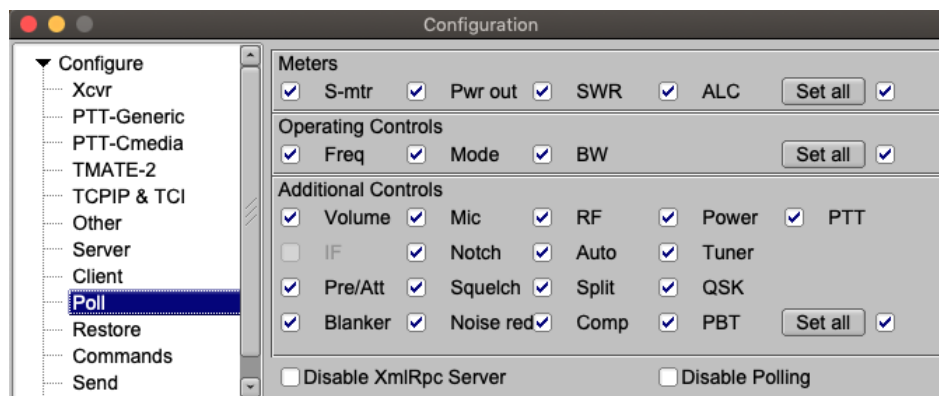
Configuration

Configure
Xcvr
PTT-Generic
PTT-Cmedia
TMATE-2
TCPIP & TCI
Other
Server
Client
Poll
Restore
Commands
Send

Meters
S-mtr Pwr out SWR ALC Set all

Operating Controls
Freq Mode BW Set all

Additional Controls
Volume Mic RF Power PTT
IF Notch Auto Tuner
Pre/Att Squelch Split QSK
Blanker Noise red Comp PBT Set all

Disable XmlRpc Server
Disable Polling